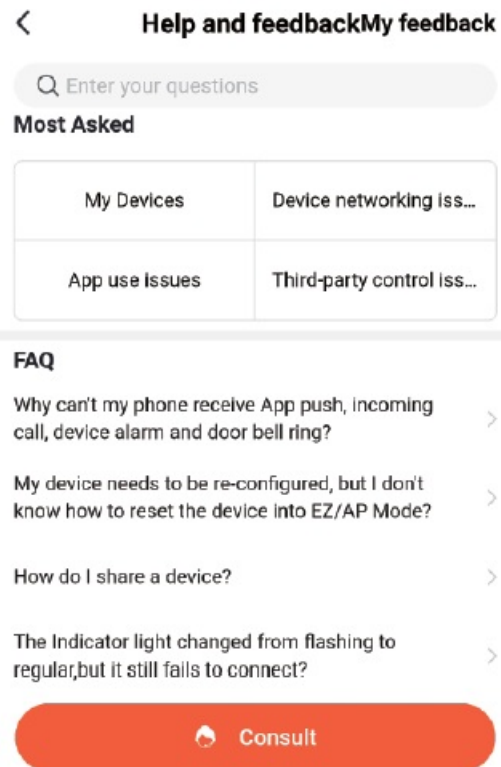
Help and feedbackMy feedback

Enter your questions

Most Asked

| My Devices | Device networking iss... |
|---|---|
| App use issues | Third-party control iss... |

FAQ

Why can't my phone receive App push, incoming call, device alarm and door bell ring?

My device needs to be re-configured, but I don't know how to reset the device into EZ/AP Mode?

How do I share a device?

The Indicator light changed from flashing to regular,but it still fails to connect?

Consult